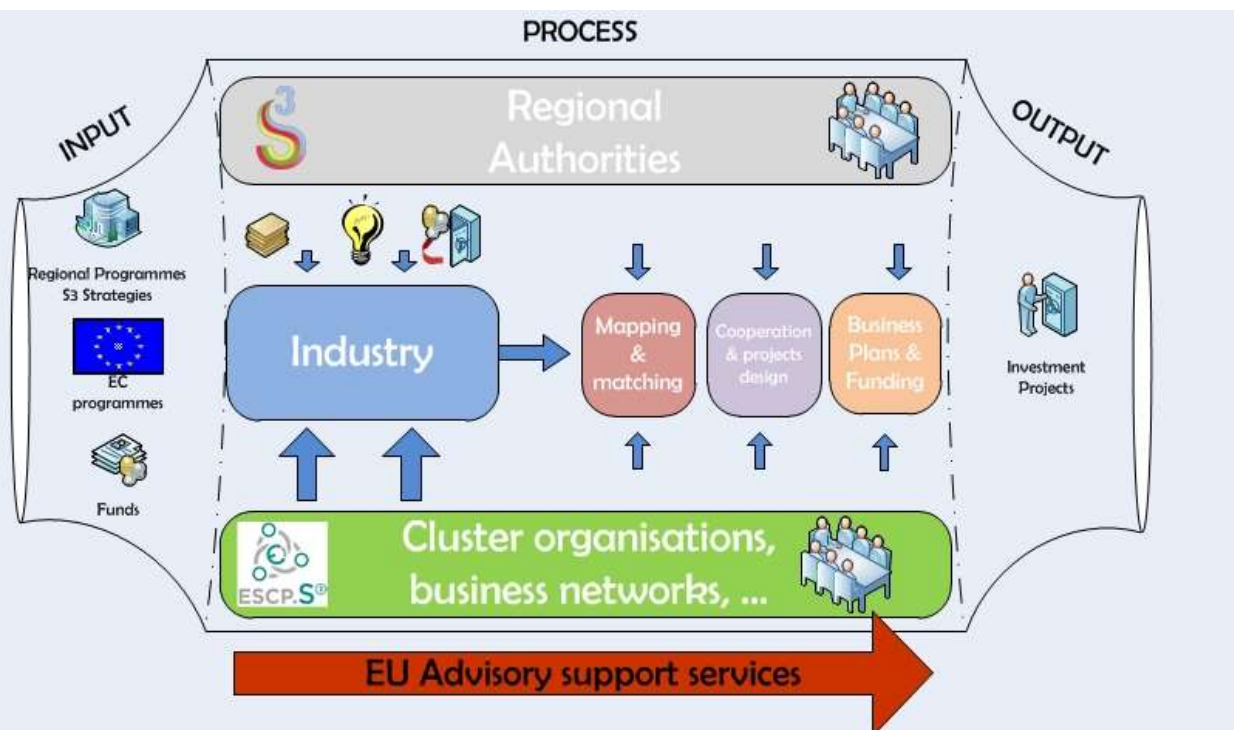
PROCESS

INPUT

Regional Programmes S3 Strategies

EC programmes

Funds

Regional Authorities

Industry

Mapping & matching

Cooperation & projects design

Business Plans & Funding

Cluster organisations, business networks, ...

ESCP.S

OUTPUT

Investment Projects

EU Advisory support services